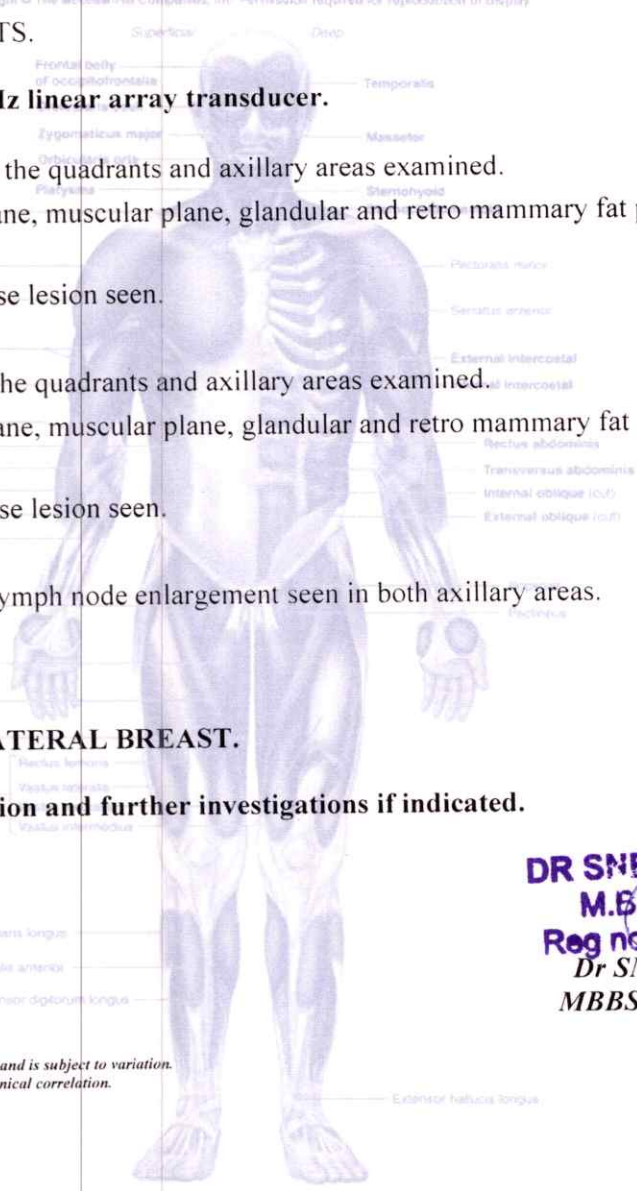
TS.

Hz linear array transducer.

the quadrants and axillary areas examined.
ane, muscular plane, glandular and retro mammary fat p

se lesion seen.

he quadrants and axillary areas examined.
ane, muscular plane, glandular and retro mammary fat

se lesion seen.

ymph node enlargement seen in both axillary areas.

ATERAL BREAST.

ion and further investigations if indicated.

DR SN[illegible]
M.B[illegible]
Reg n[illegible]
Dr S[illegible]
MBBS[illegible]

and is subject to variation.
nical correlation.

Superficial
Deep
Frontal belly of occipitofrontalis
Temporalis
Zygomaticus major
Masseter
Orbicularis oris
Platysma
Sternohyoid
Pectoralis minor
Serratus anterior
External intercostal
Internal intercostal
Rectus abdominis
Transversus abdominis
Internal oblique (cut)
External oblique (cut)
Pectineus
Rectus femoris
Vastus lateralis
Vastus intermedius
Peroneus longus
Tibialis anterior
Extensor digitorum longus
Extensor hallucis longus